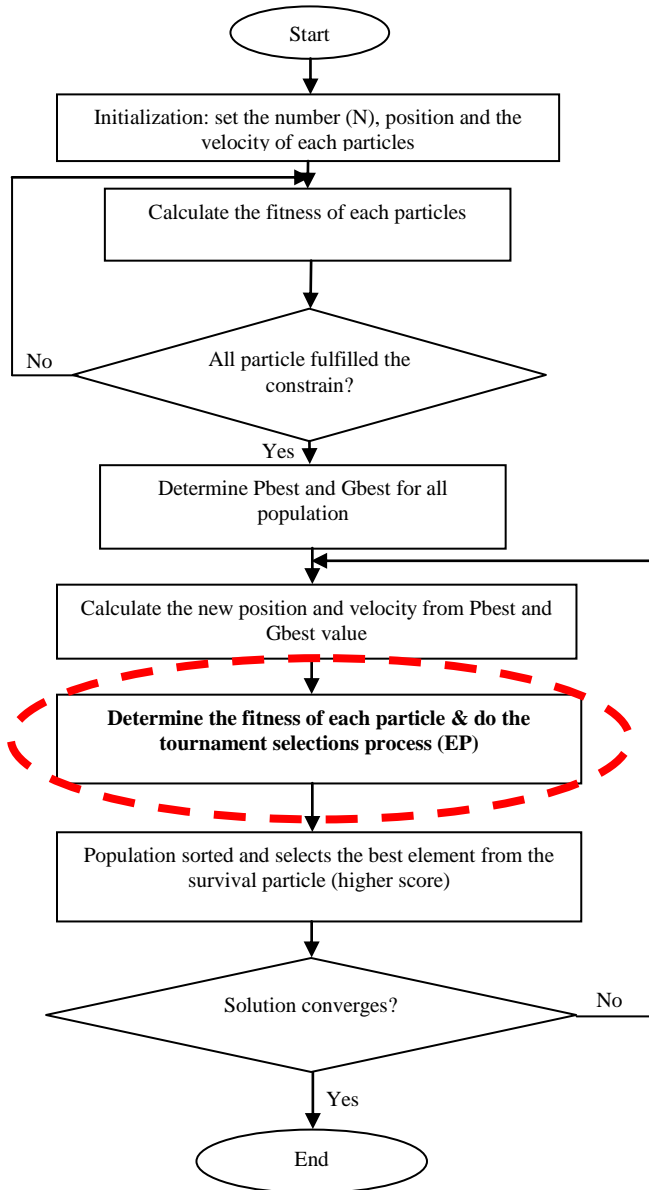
Start

Initialization: set the number (N), position and the velocity of each particles

Calculate the fitness of each particles

No

All particle fulfilled the constrain?

Yes

Determine Pbest and Gbest for all population

Calculate the new position and velocity from Pbest and Gbest value

**Determine the fitness of each particle & do the tournament selections process (EP)**

Population sorted and selects the best element from the survival particle (higher score)

Solution converges?

No

Yes

End